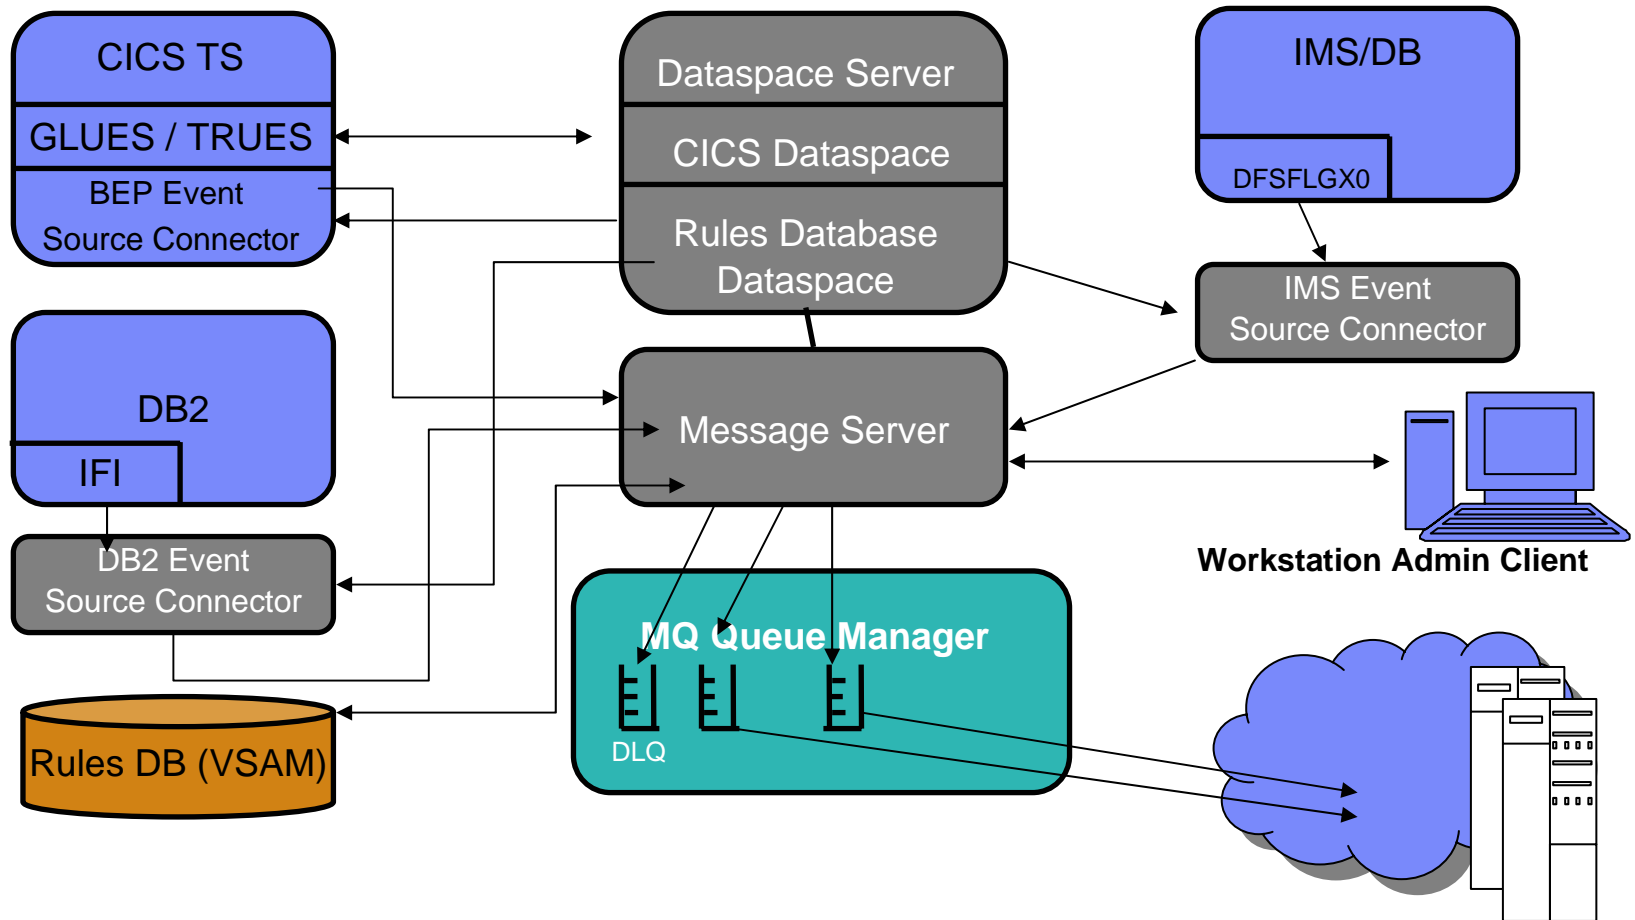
CICS TS

GLUES / TRUES

BEP Event Source Connector

Dataspace Server

CICS Dataspace

Rules Database Dataspace

IMS/DB

DFSFLGX0

IMS Event Source Connector

DB2

IFI

DB2 Event Source Connector

Message Server

Workstation Admin Client

MQ Queue Manager

DLQ

Rules DB (VSAM)